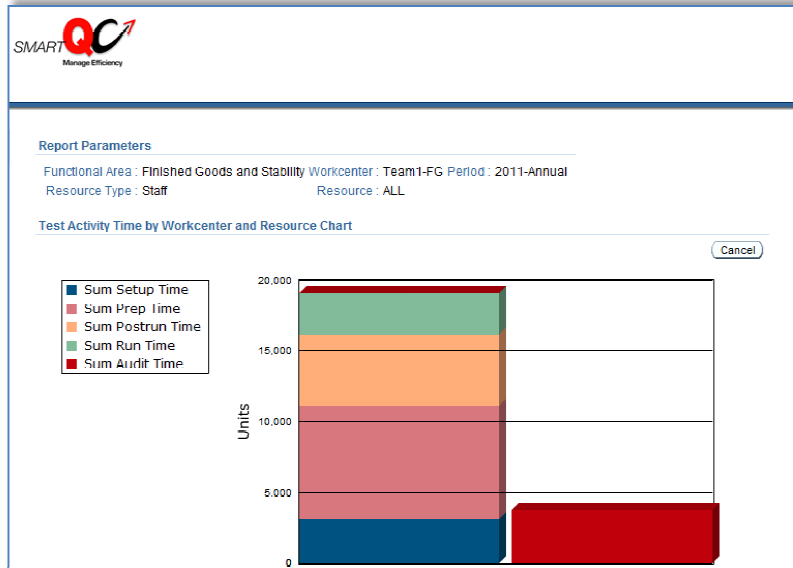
SMARTQC
Manage Efficiency

Report Parameters

Functional Area : Finished Goods and Stability Workcenter : Team1-FG Period : 2011-Annual
Resource Type : Staff Resource : ALL

Test Activity Time by Workcenter and Resource Chart

Cancel

Sum Setup Time
Sum Prep Time
Sum Postrun Time
Sum Run Time
Sum Audit Time

Units

20,000
15,000
10,000
5,000
0